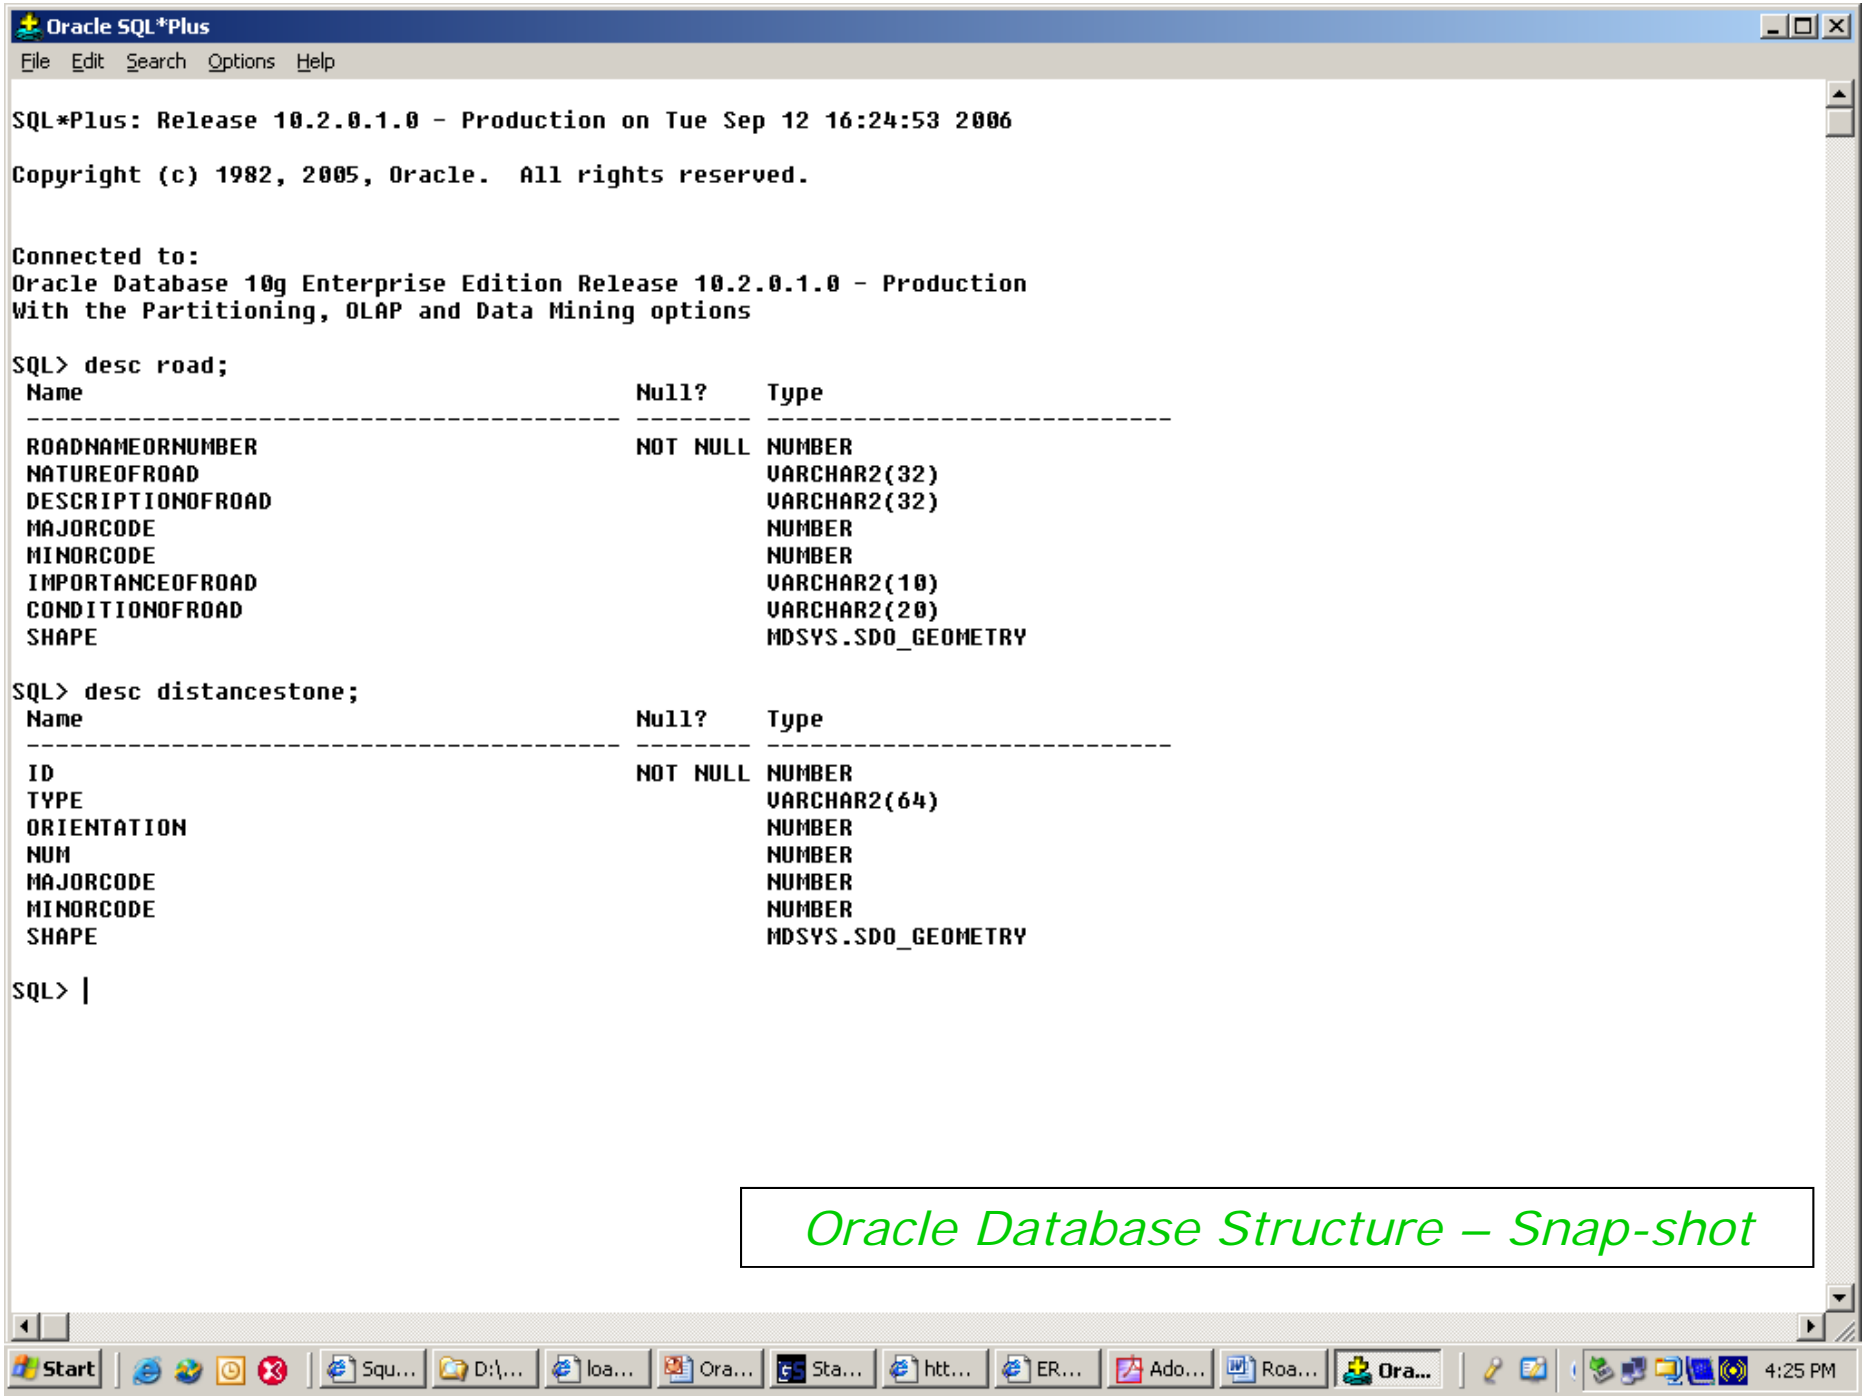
Oracle SQL*Plus

File Edit Search Options Help

SQL*Plus: Release 10.2.0.1.0 - Production on Tue Sep 12 16:24:53 2006

Copyright (c) 1982, 2005, Oracle. All rights reserved.

Connected to:
Oracle Database 10g Enterprise Edition Release 10.2.0.1.0 - Production
With the Partitioning, OLAP and Data Mining options

SQL> desc road;

| Name | Null? | Type |
|---|---|---|
| ROADNAMEORNUMBER | NOT NULL | NUMBER |
| NATUREOFROAD | | VARCHAR2(32) |
| DESCRIPTIONOFROAD | | VARCHAR2(32) |
| MAJORCODE | | NUMBER |
| MINORCODE | | NUMBER |
| IMPORTANCEOFROAD | | VARCHAR2(10) |
| CONDITIONOFROAD | | VARCHAR2(20) |
| SHAPE | | MDSYS.SDO_GEOMETRY |

SQL> desc distancestone;

| Name | Null? | Type |
|---|---|---|
| ID | NOT NULL | NUMBER |
| TYPE | | VARCHAR2(64) |
| ORIENTATION | | NUMBER |
| NUM | | NUMBER |
| MAJORCODE | | NUMBER |
| MINORCODE | | NUMBER |
| SHAPE | | MDSYS.SDO_GEOMETRY |

SQL>

Oracle Database Structure – Snap-shot

Start Squ... D:\... loa... Ora... Sta... htt... ER... Ado... Roa... Ora... 4:25 PM